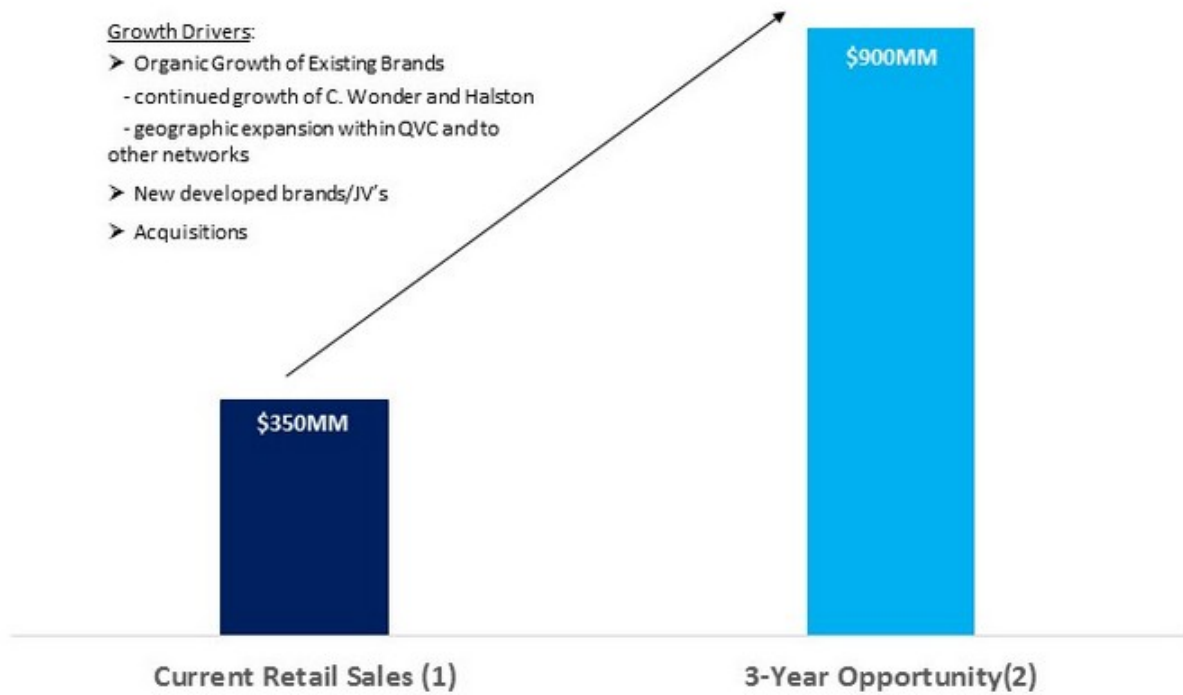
Growth Drivers:

➤ Organic Growth of Existing Brands
- continued growth of C. Wonder and Halston
- geographic expansion within QVC and to other networks

➤ New developed brands/JV's

➤ Acquisitions

$900MM

$350MM

Current Retail Sales (1)

3-Year Opportunity(2)